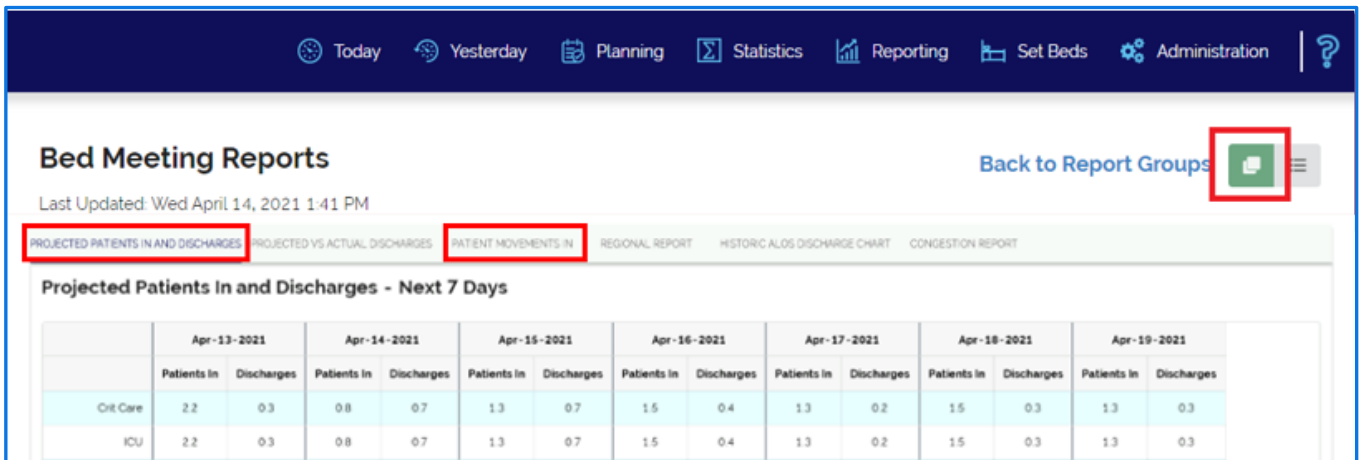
Today Yesterday Planning Statistics Reporting Set Beds Administration ?

Bed Meeting Reports

Back to Report Groups

Last Updated: Wed April 14, 2021 1:41 PM

PROJECTED PATIENTS IN AND DISCHARGES PROJECTED VS ACTUAL DISCHARGES PATIENT MOVEMENTS IN REGIONAL REPORT HISTORIC ALOS DISCHARGE CHART CONGESTION REPORT

Projected Patients In and Discharges - Next 7 Days

| | Apr-13-2021 | | Apr-14-2021 | | Apr-15-2021 | | Apr-16-2021 | | Apr-17-2021 | | Apr-18-2021 | | Apr-19-2021 | |
|---|---|---|---|---|---|---|---|---|---|---|---|---|---|---|
| | Patients In | Discharges | Patients In | Discharges | Patients In | Discharges | Patients In | Discharges | Patients In | Discharges | Patients In | Discharges | Patients In | Discharges |
| Crit Care | 2.2 | 0.3 | 0.8 | 0.7 | 1.3 | 0.7 | 1.5 | 0.4 | 1.3 | 0.2 | 1.5 | 0.3 | 1.3 | 0.3 |
| ICU | 2.2 | 0.3 | 0.8 | 0.7 | 1.3 | 0.7 | 1.5 | 0.4 | 1.3 | 0.2 | 1.5 | 0.3 | 1.3 | 0.3 |